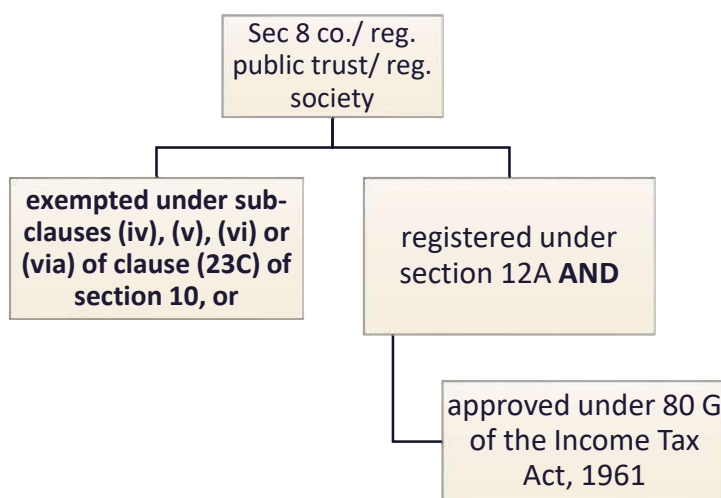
Sec 8 co./ reg. public trust/ reg. society

exempted under sub-clauses (iv), (v), (vi) or (via) of clause (23C) of section 10, or

registered under section 12A AND

approved under 80 G of the Income Tax Act, 1961